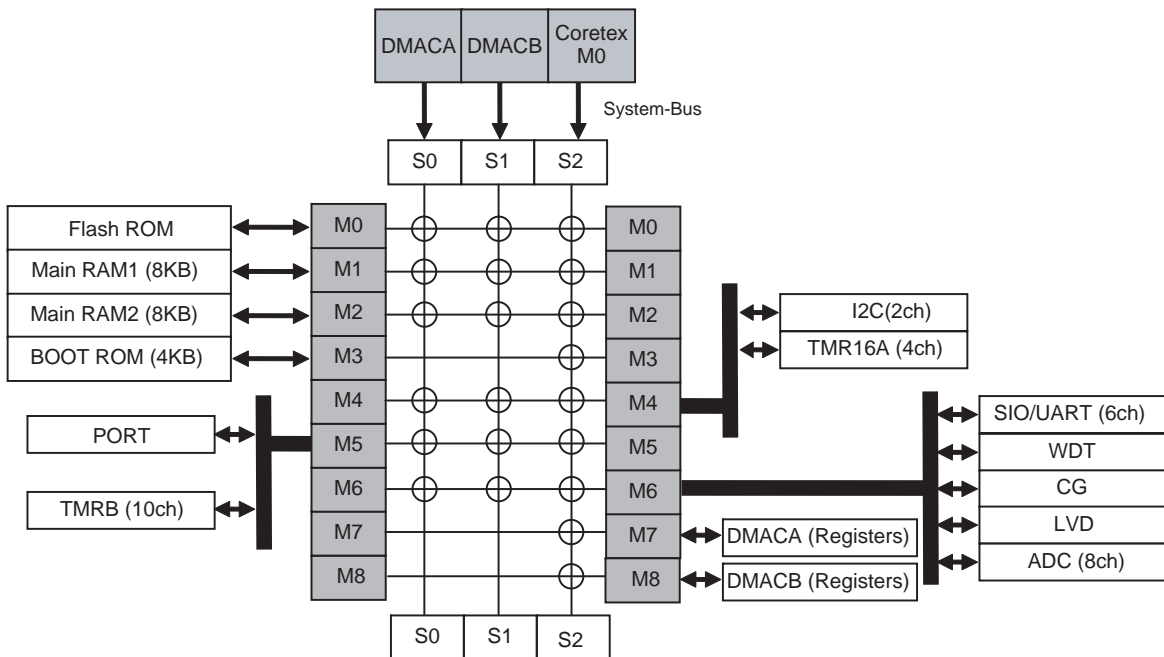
DMACA DMACB Coretex M0

System-Bus

S0 S1 S2

Flash ROM
Main RAM1 (8KB)
Main RAM2 (8KB)
BOOT ROM (4KB)

M0
M1
M2
M3
M4
M5
M6
M7
M8

PORT
TMRB (10ch)

M0
M1
M2
M3
M4
M5
M6
M7
M8

I2C(2ch)
TMR16A (4ch)

SIO/UART (6ch)
WDT
CG
LVD
ADC (8ch)

DMACA (Registers)
DMACB (Registers)

S0 S1 S2